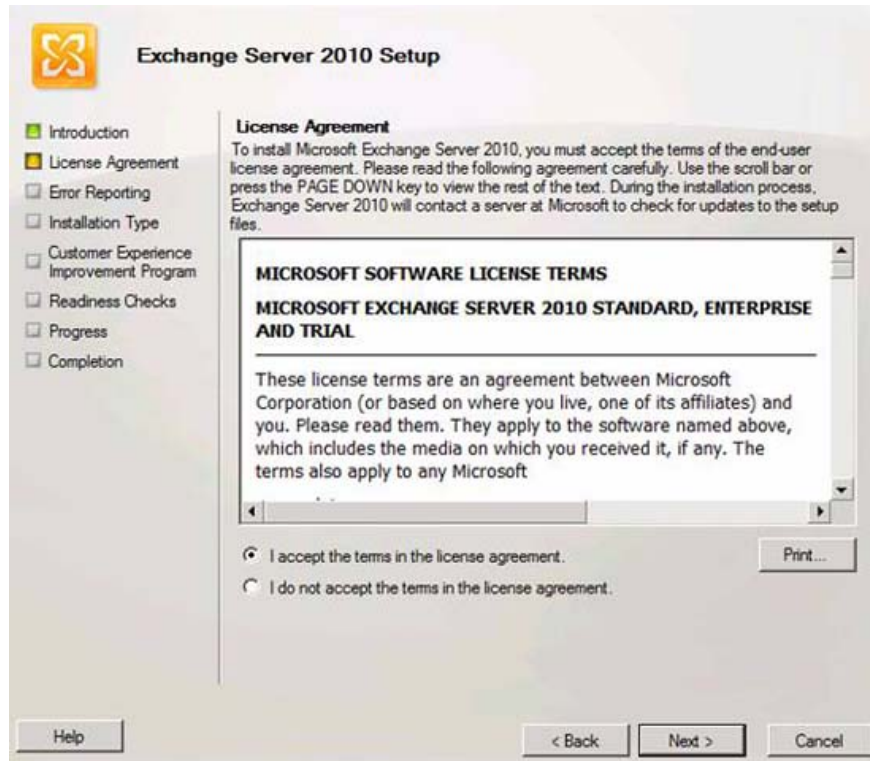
Exchange Server 2010 Setup

Introduction
License Agreement
Error Reporting
Installation Type
Customer Experience Improvement Program
Readiness Checks
Progress
Completion

License Agreement
To install Microsoft Exchange Server 2010, you must accept the terms of the end-user license agreement. Please read the following agreement carefully. Use the scroll bar or press the PAGE DOWN key to view the rest of the text. During the installation process, Exchange Server 2010 will contact a server at Microsoft to check for updates to the setup files.

MICROSOFT SOFTWARE LICENSE TERMS

MICROSOFT EXCHANGE SERVER 2010 STANDARD, ENTERPRISE AND TRIAL

These license terms are an agreement between Microsoft Corporation (or based on where you live, one of its affiliates) and you. Please read them. They apply to the software named above, which includes the media on which you received it, if any. The terms also apply to any Microsoft

I accept the terms in the license agreement.
I do not accept the terms in the license agreement.
Print...

Help
< Back
Next >
Cancel